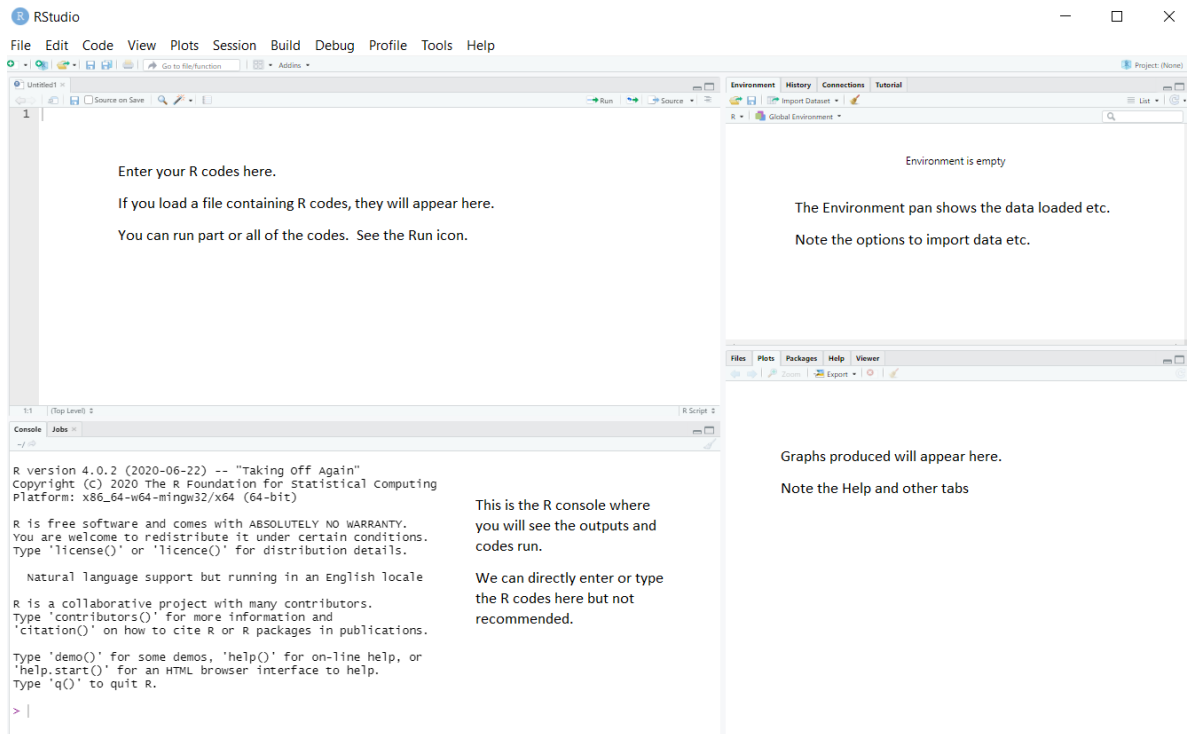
RStudio

File Edit Code View Plots Session Build Debug Profile Tools Help

Go to file/function Addins

Project: (None)

Untitled1

Source on Save

Run Source

1

Enter your R codes here.

If you load a file containing R codes, they will appear here.

You can run part or all of the codes. See the Run icon.

1:1 (Top Level) R Script

Environment History Connections Tutorial

Import Dataset List

R Global Environment

Environment is empty

The Environment pan shows the data loaded etc.

Note the options to import data etc.

Files Plots Packages Help Viewer

Zoom Export

Graphs produced will appear here.

Note the Help and other tabs

Console Jobs

~/

R version 4.0.2 (2020-06-22) -- "Taking Off Again"
Copyright (C) 2020 The R Foundation for Statistical Computing
Platform: x86_64-w64-mingw32/x64 (64-bit)

R is free software and comes with ABSOLUTELY NO WARRANTY.
You are welcome to redistribute it under certain conditions.
Type 'license()' or 'licence()' for distribution details.

Natural language support but running in an English locale

R is a collaborative project with many contributors.
Type 'contributors()' for more information and
'citation()' on how to cite R or R packages in publications.

Type 'demo()' for some demos, 'help()' for on-line help, or
'help.start()' for an HTML browser interface to help.
Type 'q()' to quit R.

>

This is the R console where you will see the outputs and codes run.

We can directly enter or type the R codes here but not recommended.